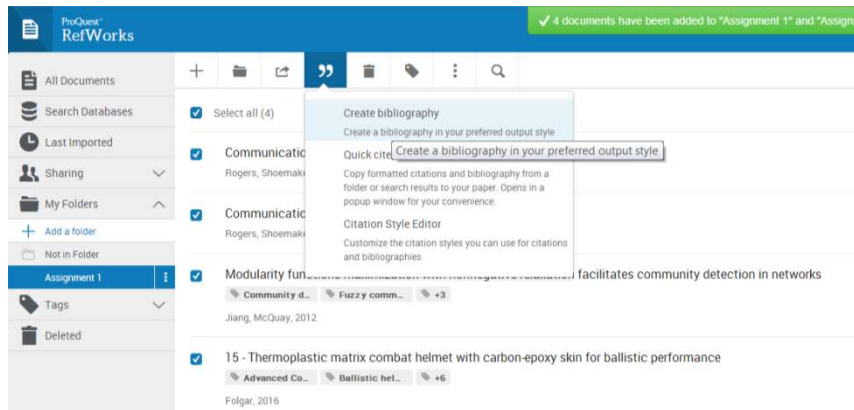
ProQuest
RefWorks

✓ 4 documents have been added to "Assignment 1" and "Assign

All Documents
Search Databases
Last Imported
Sharing
My Folders
+ Add a folder
Not in Folder
Assignment 1
Tags
Deleted

Select all (4)

Create bibliography
Create a bibliography in your preferred output style
Quick cite
Create a bibliography in your preferred output style
Copy formatted citations and bibliography from a folder or search results to your paper. Opens in a popup window for your convenience.
Citation Style Editor
Customize the citation styles you can use for citations and bibliographies

Communicatio
Rogers, Shoemak

Communicatio
Rogers, Shoemak

Modularity fun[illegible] facilitates community detection in networks
Community d... Fuzzy comm... +3
Jiang, McQuay, 2012

15 - Thermoplastic matrix combat helmet with carbon-epoxy skin for ballistic performance
Advanced Co... Ballistic hel... +6
Folgar, 2016